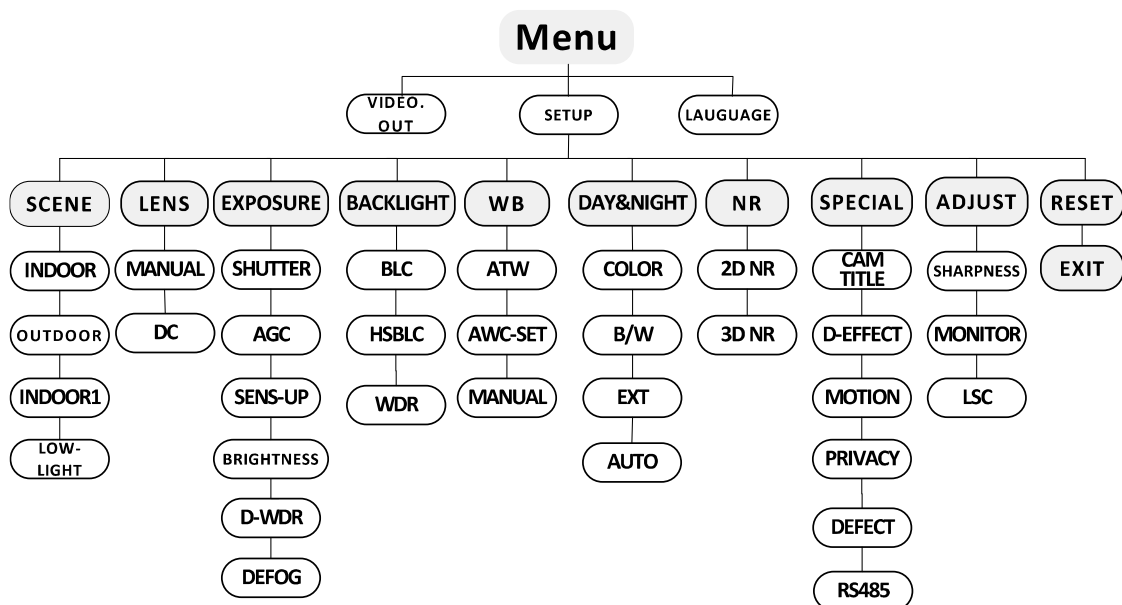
Menu

VIDEO. OUT
SETUP
LAUGUAGE

SCENE
INDOOR
OUTDOOR
INDOOR1
LOW-LIGHT

LENS
MANUAL
DC

EXPOSURE
SHUTTER
AGC
SENS-UP
BRIGHTNESS
D-WDR
DEFOG

BACKLIGHT
BLC
HSBLC
WDR

WB
ATW
AWC-SET
MANUAL

DAY&NIGHT
COLOR
B/W
EXT
AUTO

NR
2D NR
3D NR

SPECIAL
CAM TITLE
D-EFFECT
MOTION
PRIVACY
DEFECT
RS485

ADJUST
SHARPNESS
MONITOR
LSC

RESET
EXIT